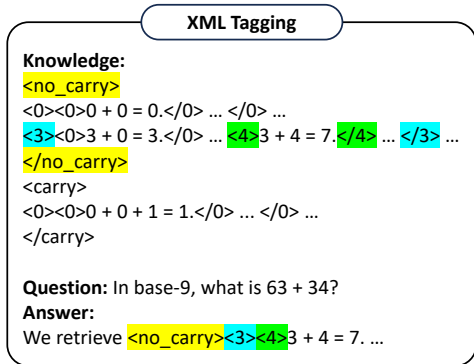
XML Tagging

Knowledge:
<no_carry>
<0><0>0 + 0 = 0.</0> … </0> …
<3><0>3 + 0 = 3.</0> … <4>3 + 4 = 7.</4> … </3> …
</no_carry>
<carry>
<0><0>0 + 0 + 1 = 1.</0> ... </0> …
</carry>

Question: In base-9, what is 63 + 34?
Answer:
We retrieve <no_carry><3><4>3 + 4 = 7. …